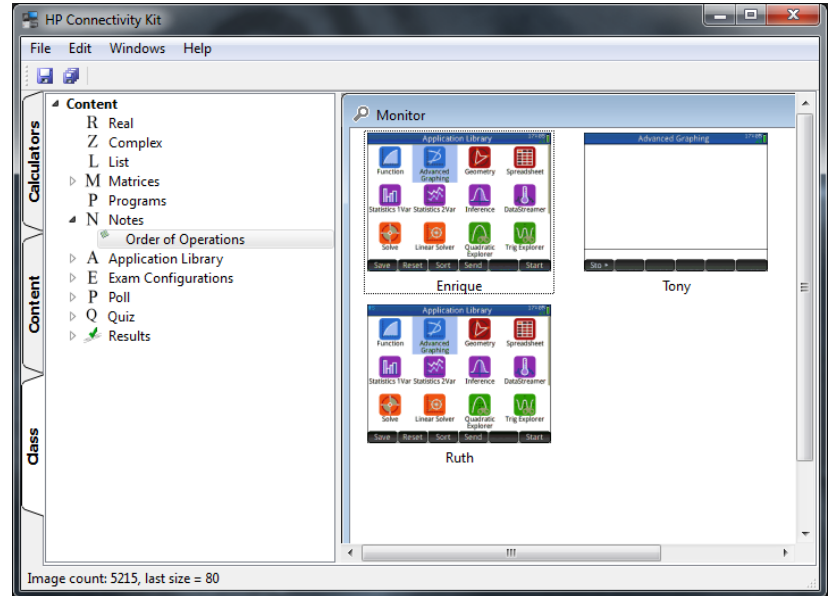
HP Connectivity Kit

File Edit Windows Help

Calculators

Content

Class

Content
R Real
Z Complex
L List
M Matrices
P Programs
N Notes
Order of Operations
A Application Library
E Exam Configurations
P Poll
Q Quiz
Results

Monitor

Application Library
Function
Advanced Graphing
Geometry
Spreadsheet
Statistics 1Var
Statistics 2Var
Inference
DataStreamer
Solve
Linear Solver
Quadratic Explorer
Trig Explorer
Save Reset Sort Send Start
Enrique

Advanced Graphing
Sto ►
Tony

Application Library
Function
Advanced Graphing
Geometry
Spreadsheet
Statistics 1Var
Statistics 2Var
Inference
DataStreamer
Solve
Linear Solver
Quadratic Explorer
Trig Explorer
Save Reset Sort Send Start
Ruth

Image count: 5215, last size = 80